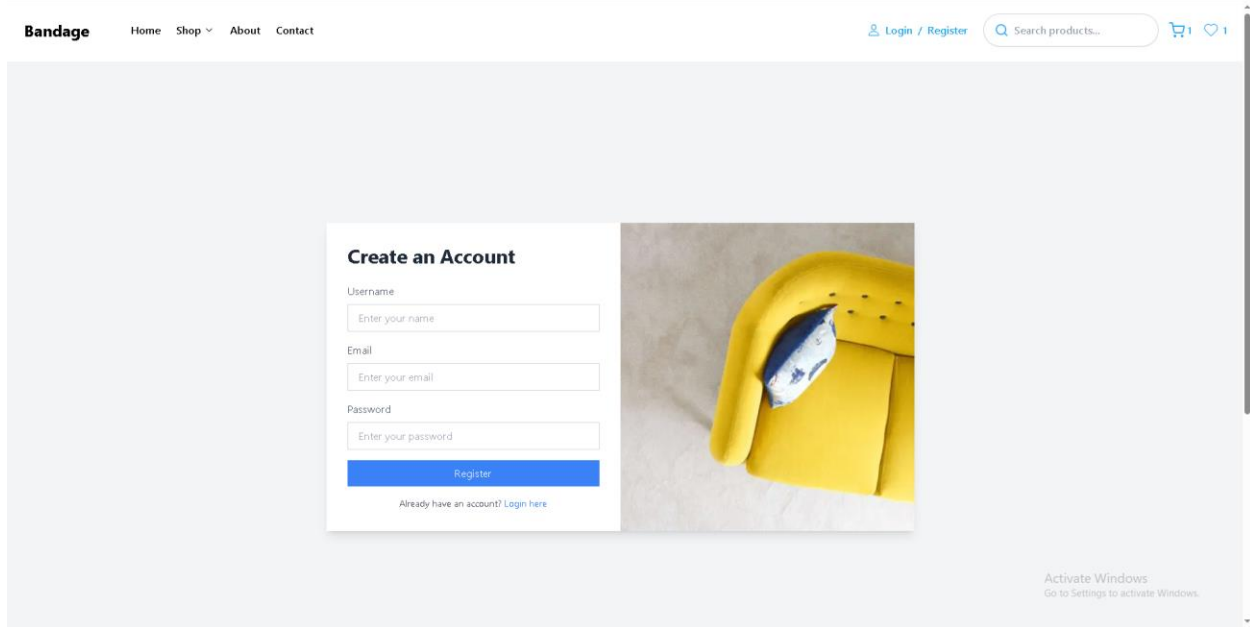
Bandage

Home Shop About Contact

Login / Register

Search products...

1 1

Create an Account

Username

Enter your name

Email

Enter your email

Password

Enter your password

Register

Already have an account? Login here

Activate Windows
Go to Settings to activate Windows.